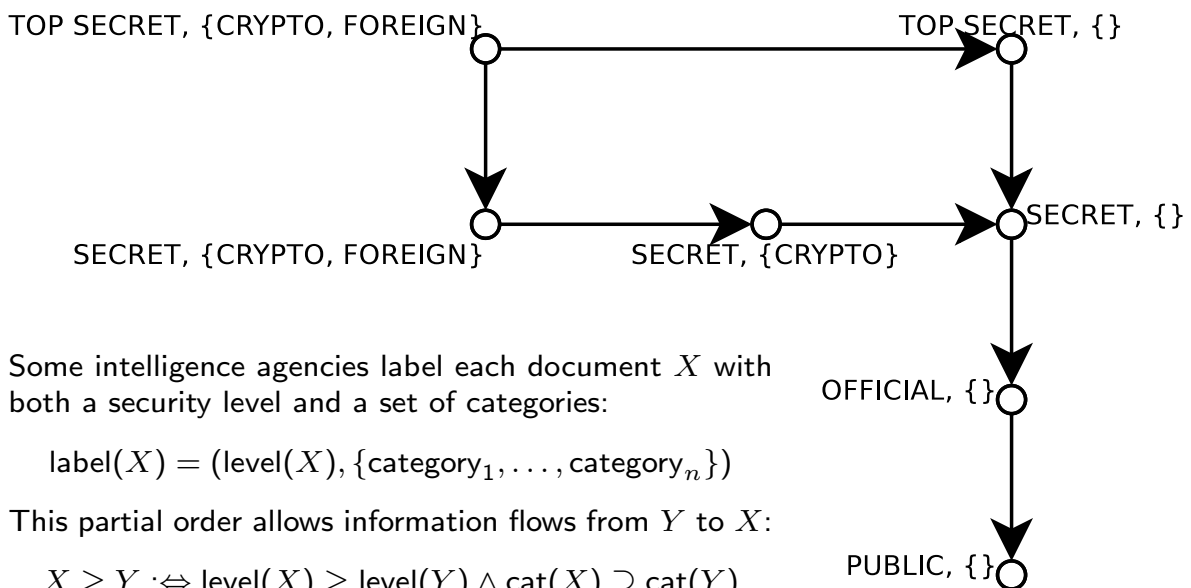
TOP SECRET, {CRYPTO, FOREIGN}

TOP SECRET, {}

SECRET, {CRYPTO, FOREIGN}

SECRET, {CRYPTO}

SECRET, {}

Some intelligence agencies label each document $X$ with both a security level and a set of categories:

$\text{label}(X) = (\text{level}(X), \{\text{category}_1, \ldots, \text{category}_n\})$

This partial order allows information flows from $Y$ to $X$:

$X \geq Y :\Leftrightarrow \text{level}(X) \geq \text{level}(Y) \wedge \text{cat}(X) \supseteq \text{cat}(Y)$

OFFICIAL, {}

PUBLIC, {}